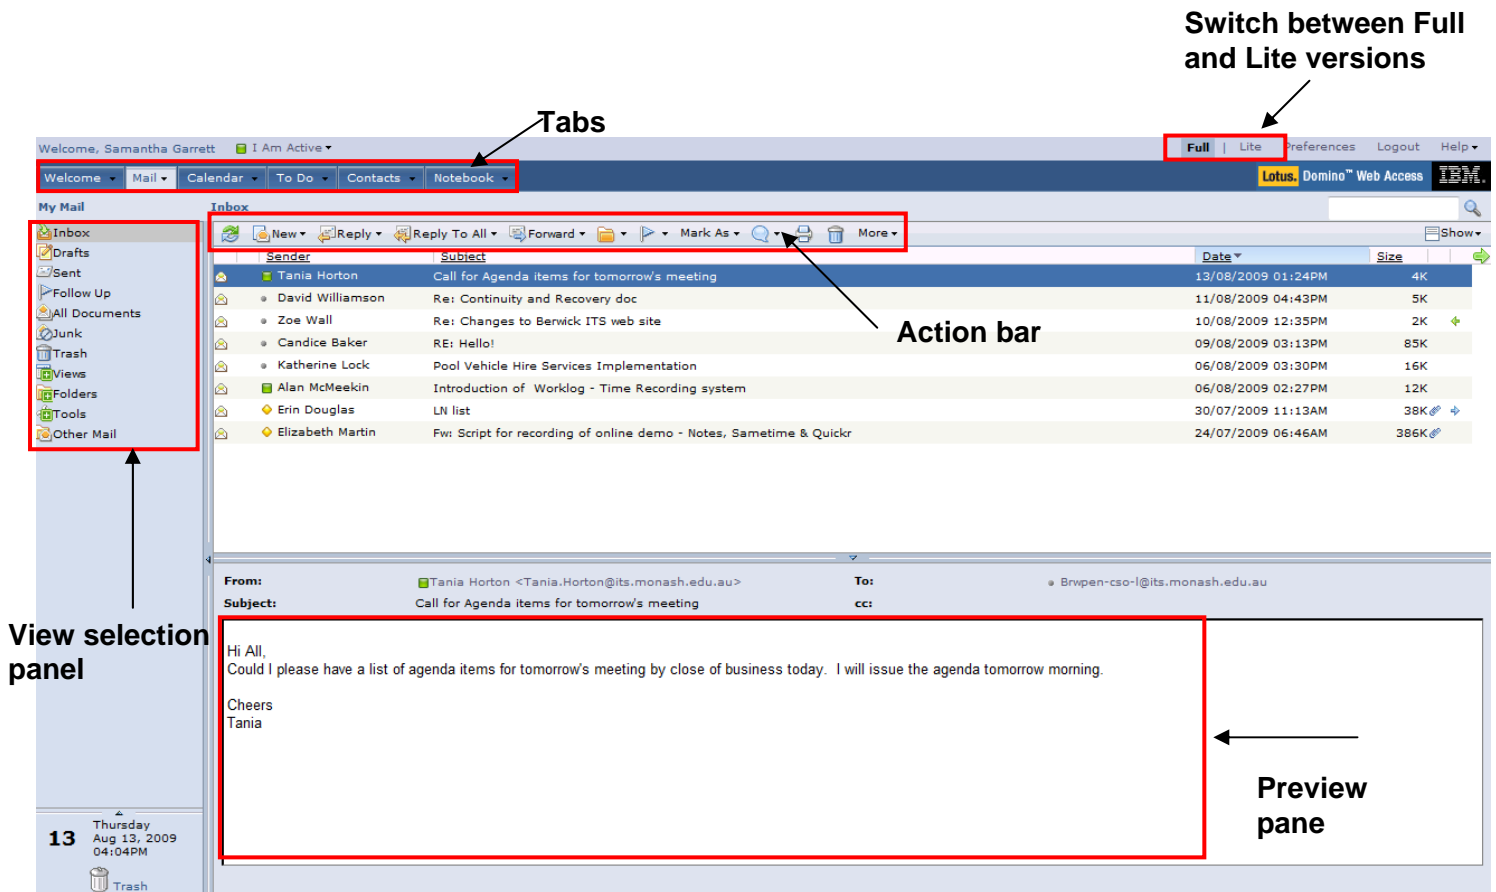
Switch between Full and Lite versions

Tabs

Welcome, Samantha Garrett I Am Active

Full | Lite Preferences Logout Help

Welcome Mail Calendar To Do Contacts Notebook

Lotus. Domino™ Web Access IBM.

My Mail

Inbox

Inbox
Drafts
Sent
Follow Up
All Documents
Junk
Trash
Views
Folders
Tools
Other Mail

New Reply Reply To All Forward Mark As More Show

| Sender | Subject | Date | Size |
|---|---|---|---|
| Tania Horton | Call for Agenda items for tomorrow's meeting | 13/08/2009 01:24PM | 4K |
| David Williamson | Re: Continuity and Recovery doc | 11/08/2009 04:43PM | 5K |
| Zoe Wall | Re: Changes to Berwick ITS web site | 10/08/2009 12:35PM | 2K |
| Candice Baker | RE: Hello! | 09/08/2009 03:13PM | 85K |
| Katherine Lock | Pool Vehicle Hire Services Implementation | 06/08/2009 03:30PM | 16K |
| Alan McMeekin | Introduction of Worklog - Time Recording system | 06/08/2009 02:27PM | 12K |
| Erin Douglas | LN list | 30/07/2009 11:13AM | 38K |
| Elizabeth Martin | Fw: Script for recording of online demo - Notes, Sametime & Quickr | 24/07/2009 06:46AM | 386K |

Action bar

From: Tania Horton <Tania.Horton@its.monash.edu.au> To: Brwpen-cso-l@its.monash.edu.au
Subject: Call for Agenda items for tomorrow's meeting cc:

Hi All,
Could I please have a list of agenda items for tomorrow's meeting by close of business today. I will issue the agenda tomorrow morning.

Cheers
Tania

View selection panel

13 Thursday Aug 13, 2009 04:04PM

Trash

Preview pane